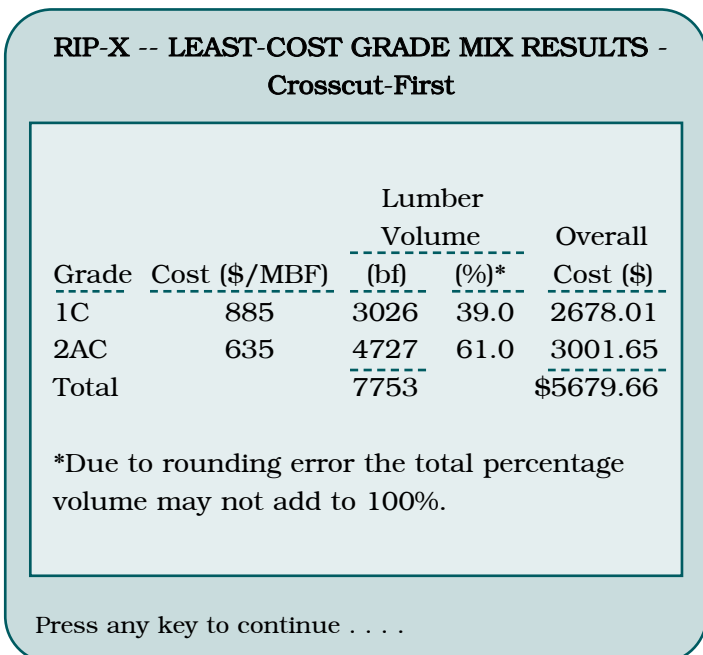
RIP-X -- LEAST-COST GRADE MIX RESULTS - Crosscut-First

| Grade | Cost (\$/MBF) | Lumber Volume (bf) | Lumber Volume (%)* | Overall Cost (\$) |
|---|---|---|---|---|
| 1C | 885 | 3026 | 39.0 | 2678.01 |
| 2AC | 635 | 4727 | 61.0 | 3001.65 |
| Total | | 7753 | | \$5679.66 |

*Due to rounding error the total percentage volume may not add to 100%.

Press any key to continue . . . .